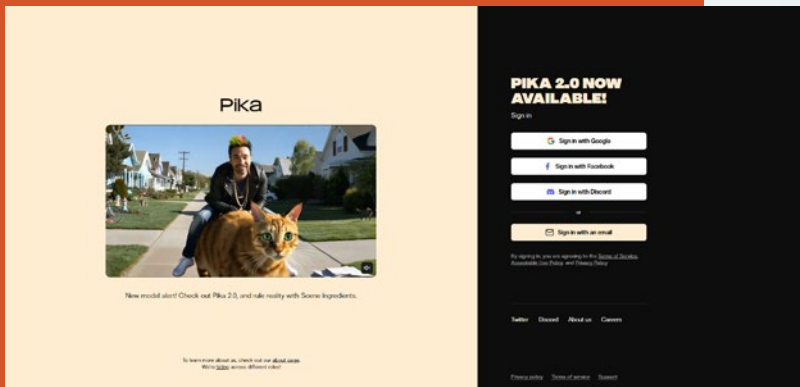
Pika

New model alert! Check out Pika 2.0, and rule reality with Scene Ingredients.

To learn more about us, check out our about page. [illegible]

PIKA 2.0 NOW AVAILABLE!

Sign in

Sign in with Google

Sign in with Facebook

Sign in with Discord

or

Sign in with an email

By signing in, you are agreeing to the Terms of Service, Acceptable Use Policy, and Privacy Policy

Twitter Discord About us Careers

Privacy policy Terms of service Support